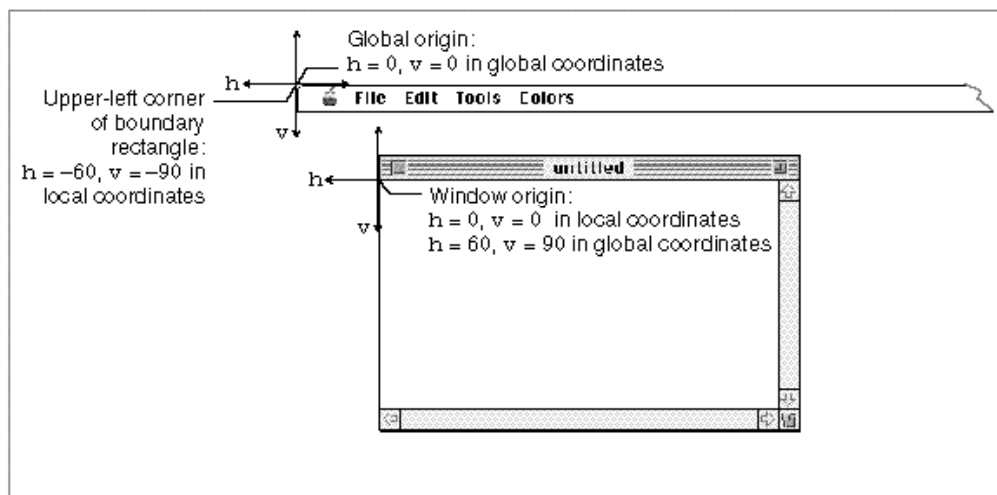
Global origin:
h = 0, v = 0 in global coordinates

h

Upper-left corner of boundary rectangle:
h = −60, v = −90 in local coordinates

v

File Edit Tools Colors

h

untitled

Window origin:
h = 0, v = 0 in local coordinates
h = 60, v = 90 in global coordinates

v